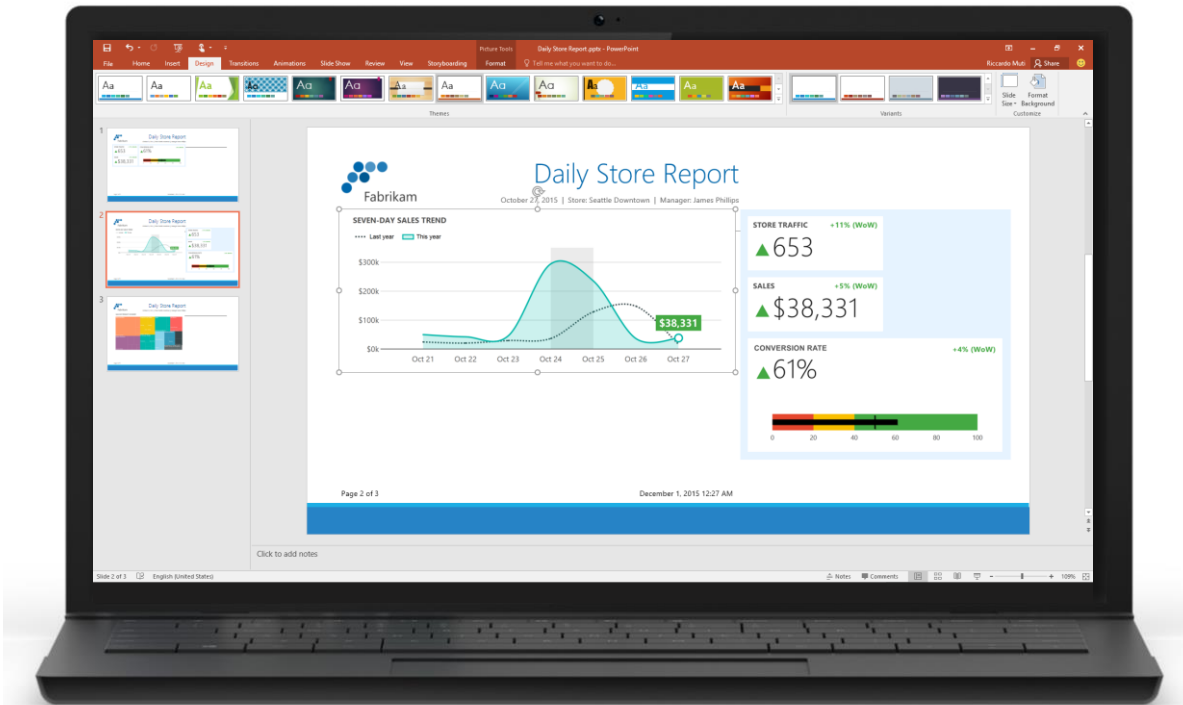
Picture Tools Daily Store Report.pptx - PowerPoint

File Home Insert Design Transitions Animations Slide Show Review View Storyboarding Format Tell me what you want to do...

Riccardo Muti Share

Aa Aa Aa Aa Aa Aa Aa Aa Aa Aa Aa Aa

Themes

Variants

Slide Size Format Background

Customize

1

Daily Store Report

2

Daily Store Report

3

Daily Store Report

Fabrikam

Daily Store Report

October 27, 2015 | Store: Seattle Downtown | Manager: James Phillips

SEVEN-DAY SALES TREND

Last year This year

$300k

$200k

$100k

$0k

Oct 21 Oct 22 Oct 23 Oct 24 Oct 25 Oct 26 Oct 27

$38,331

STORE TRAFFIC +11% (WoW)

653

SALES +5% (WoW)

$38,331

CONVERSION RATE +4% (WoW)

61%

0 20 40 60 80 100

Page 2 of 3

December 1, 2015 12:27 AM

Click to add notes

Slide 2 of 3 English (United States) Notes Comments 109%